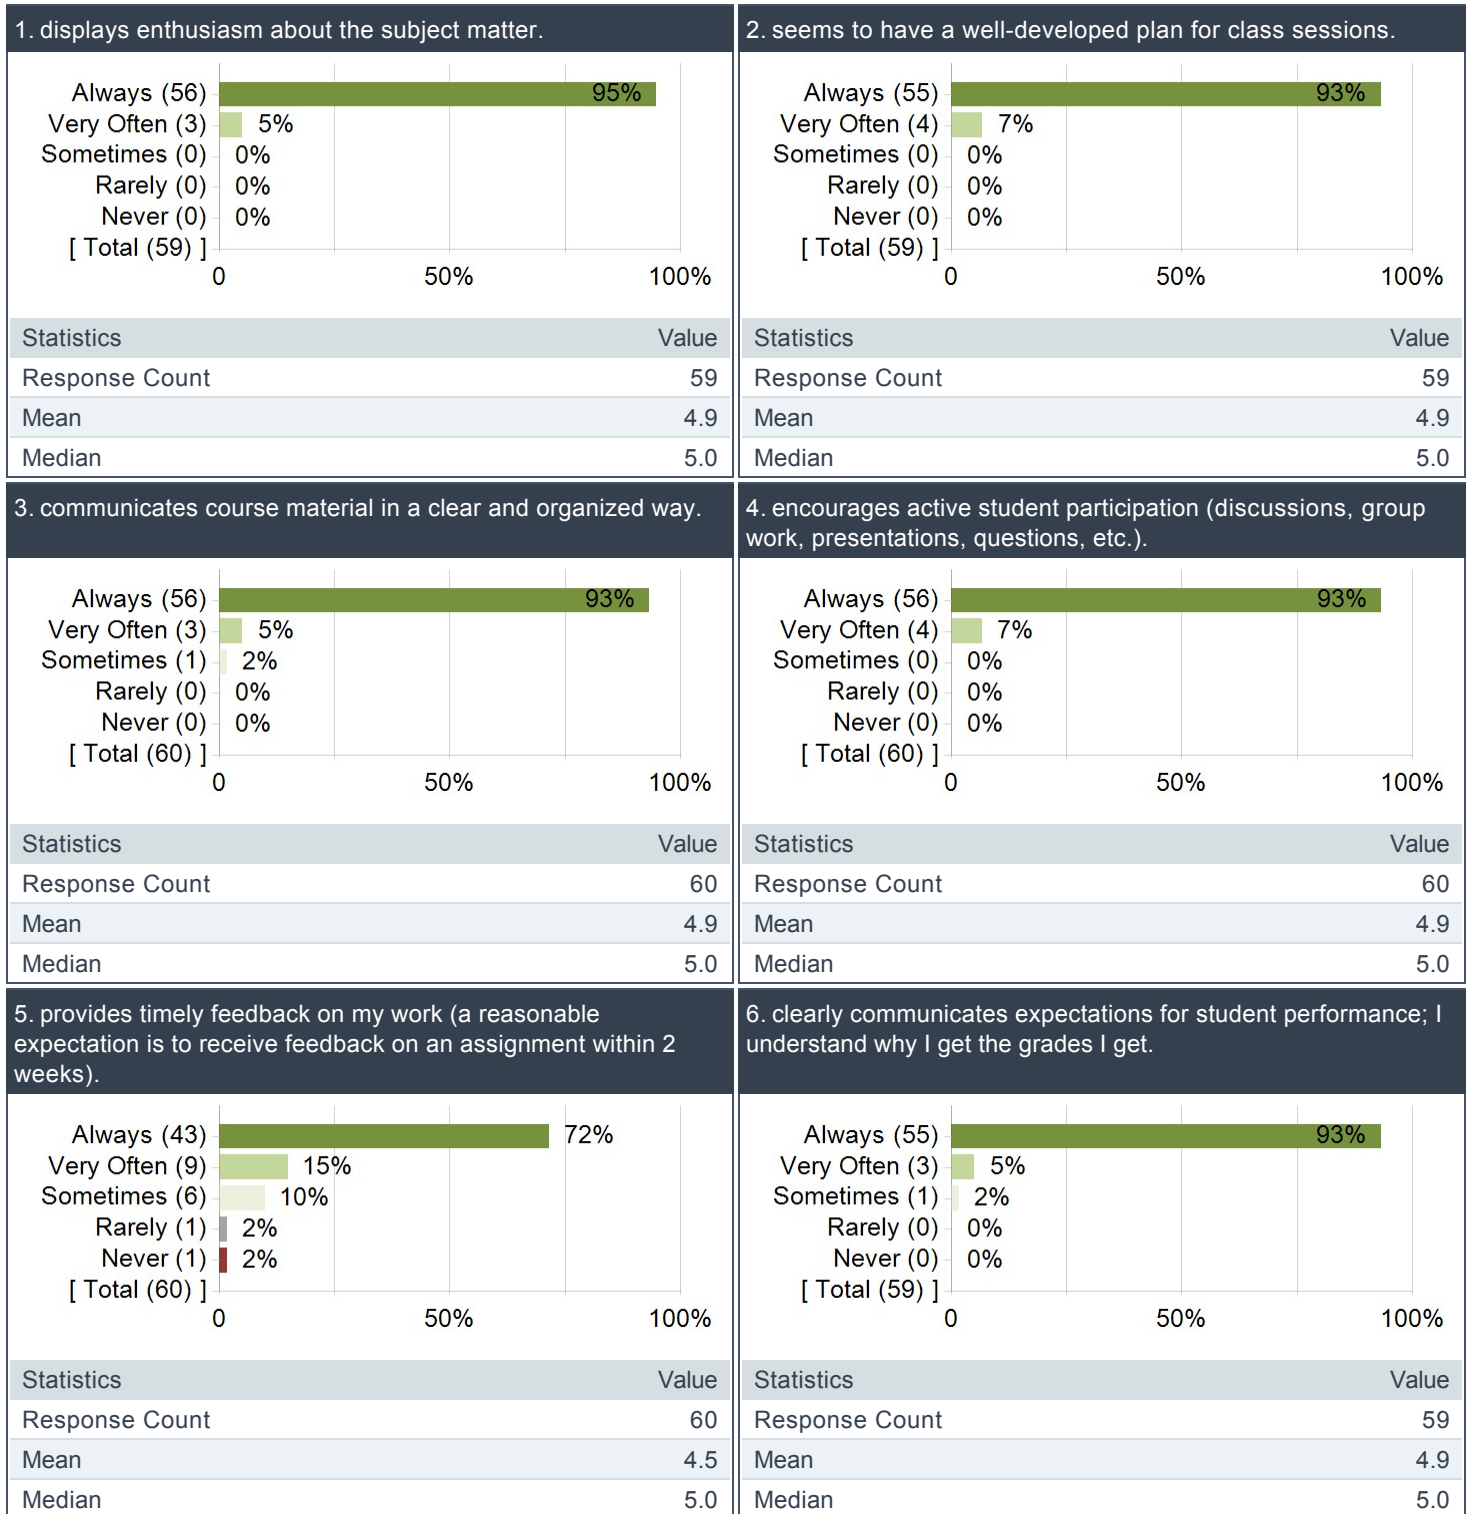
1. displays enthusiasm about the subject matter.

Always (56) 95%
Very Often (3) 5%
Sometimes (0) 0%
Rarely (0) 0%
Never (0) 0%
[ Total (59) ]
0 50% 100%

| Statistics | Value |
|---|---|
| Response Count | 59 |
| Mean | 4.9 |
| Median | 5.0 |

2. seems to have a well-developed plan for class sessions.

Always (55) 93%
Very Often (4) 7%
Sometimes (0) 0%
Rarely (0) 0%
Never (0) 0%
[ Total (59) ]
0 50% 100%

| Statistics | Value |
|---|---|
| Response Count | 59 |
| Mean | 4.9 |
| Median | 5.0 |

3. communicates course material in a clear and organized way.

Always (56) 93%
Very Often (3) 5%
Sometimes (1) 2%
Rarely (0) 0%
Never (0) 0%
[ Total (60) ]
0 50% 100%

| Statistics | Value |
|---|---|
| Response Count | 60 |
| Mean | 4.9 |
| Median | 5.0 |

4. encourages active student participation (discussions, group work, presentations, questions, etc.).

Always (56) 93%
Very Often (4) 7%
Sometimes (0) 0%
Rarely (0) 0%
Never (0) 0%
[ Total (60) ]
0 50% 100%

| Statistics | Value |
|---|---|
| Response Count | 60 |
| Mean | 4.9 |
| Median | 5.0 |

5. provides timely feedback on my work (a reasonable expectation is to receive feedback on an assignment within 2 weeks).

Always (43) 72%
Very Often (9) 15%
Sometimes (6) 10%
Rarely (1) 2%
Never (1) 2%
[ Total (60) ]
0 50% 100%

| Statistics | Value |
|---|---|
| Response Count | 60 |
| Mean | 4.5 |
| Median | 5.0 |

6. clearly communicates expectations for student performance; I understand why I get the grades I get.

Always (55) 93%
Very Often (3) 5%
Sometimes (1) 2%
Rarely (0) 0%
Never (0) 0%
[ Total (59) ]
0 50% 100%

| Statistics | Value |
|---|---|
| Response Count | 59 |
| Mean | 4.9 |
| Median | 5.0 |